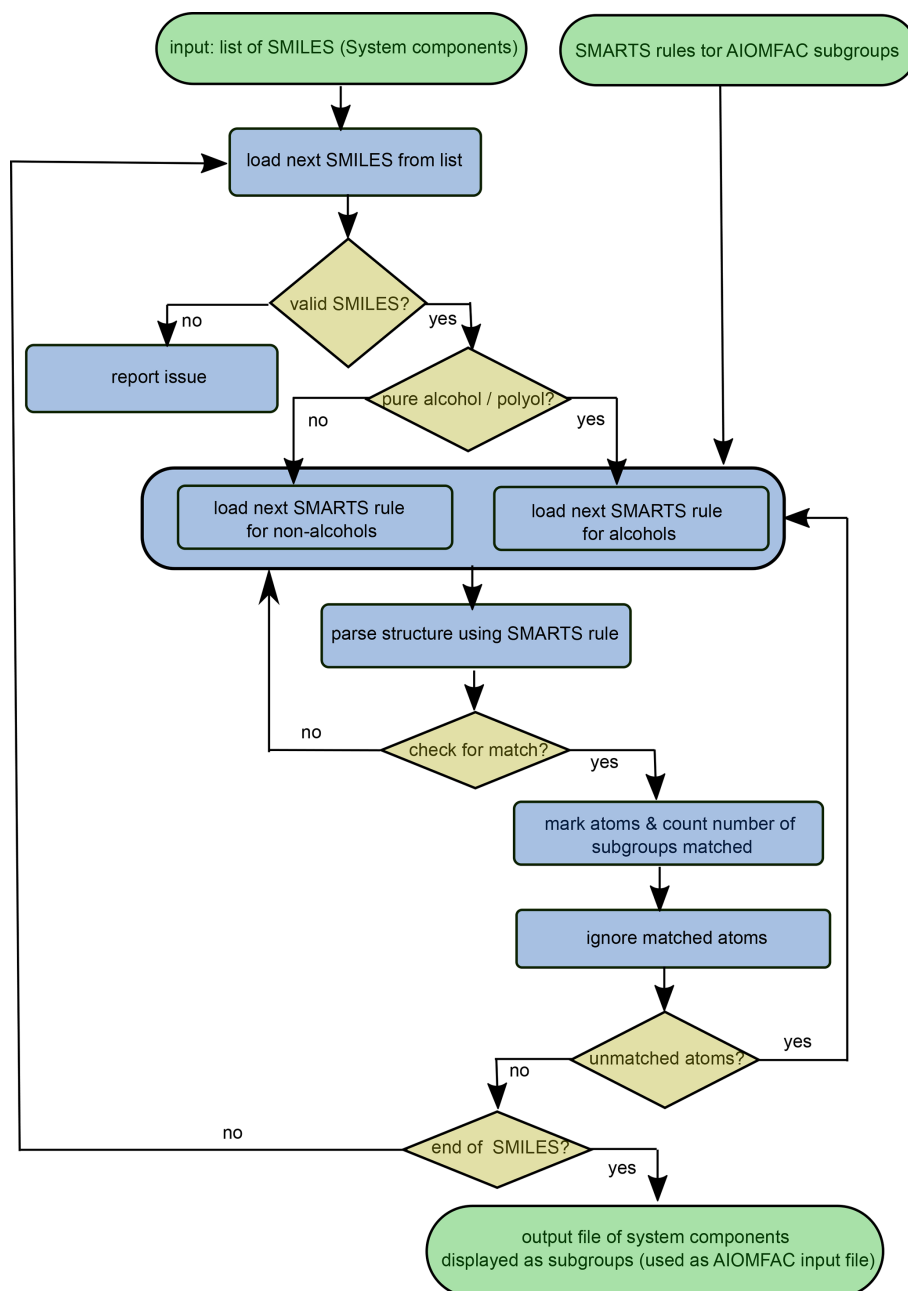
input: list of SMILES (System components)

SMARTS rules tor AIOMFAC subgroups

load next SMILES from list

valid SMILES?

no

yes

report issue

pure alcohol / polyol?

no

yes

load next SMARTS rule for non-alcohols

load next SMARTS rule for alcohols

parse structure using SMARTS rule

no

check for match?

yes

mark atoms & count number of subgroups matched

ignore matched atoms

unmatched atoms?

yes

no

no

end of SMILES?

yes

output file of system components displayed as subgroups (used as AIOMFAC input file)